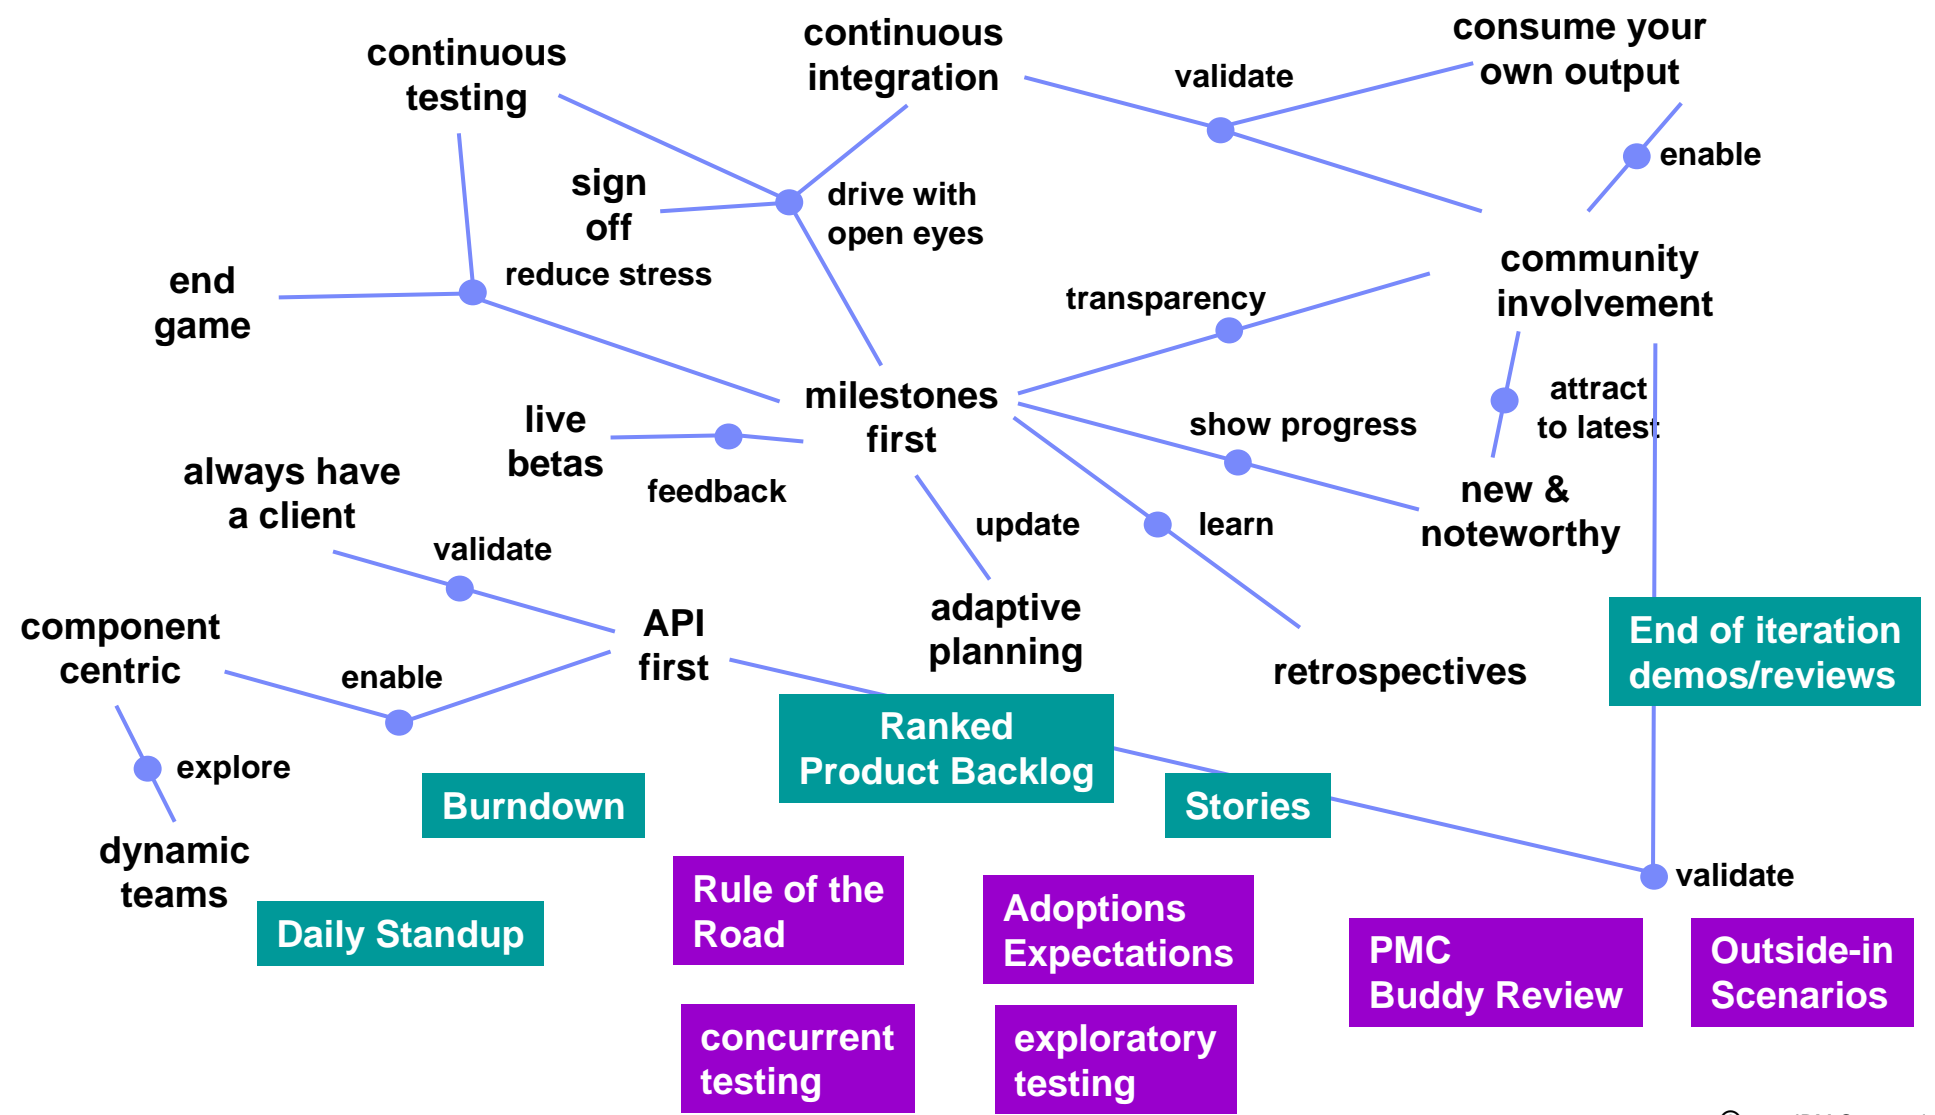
continuous testing

continuous integration

validate

consume your own output

enable

sign off

drive with open eyes

reduce stress

end game

community involvement

transparency

milestones first

live betas

feedback

attract to latest

show progress

new & noteworthy

always have a client

update

learn

validate

API first

adaptive planning

retrospectives

component centric

enable

End of iteration demos/reviews

Ranked Product Backlog

explore

Burndown

Stories

dynamic teams

validate

Daily Standup

Rule of the Road

Adoptions Expectations

PMC Buddy Review

Outside-in Scenarios

concurrent testing

exploratory testing